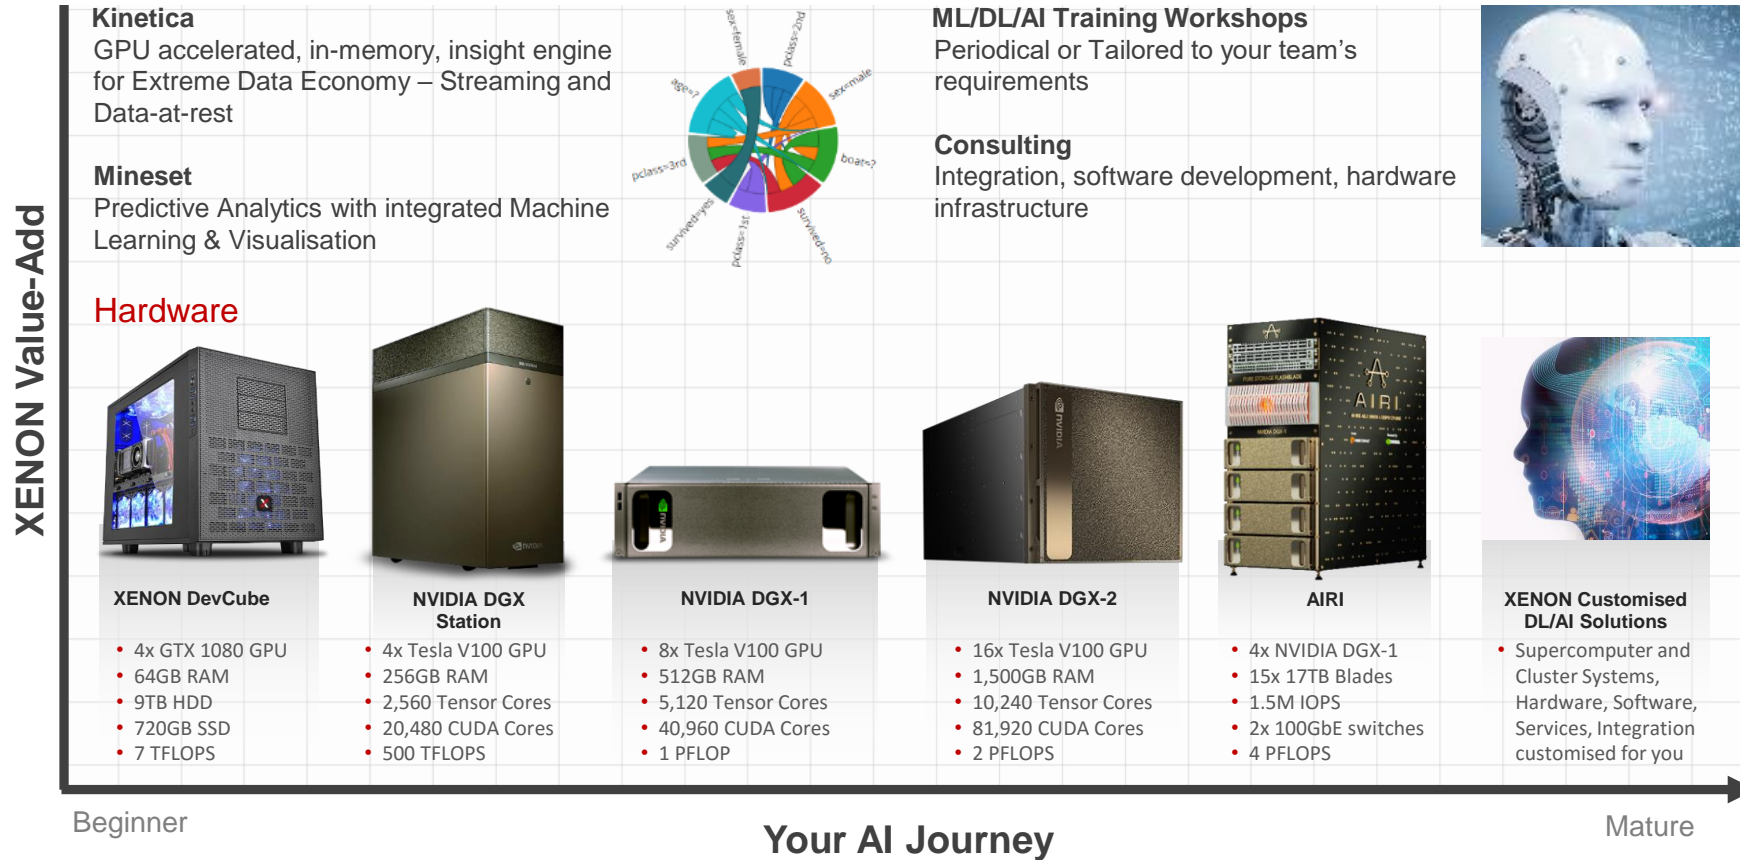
XENON Value-Add

Kinetica
GPU accelerated, in-memory, insight engine for Extreme Data Economy – Streaming and Data-at-rest

Mineset
Predictive Analytics with integrated Machine Learning & Visualisation

sex=female
pclass=2nd
sex=male
age=?
boat=?
pclass=3rd
survived=yes
pclass=1st
survived=no

ML/DL/AI Training Workshops
Periodical or Tailored to your team's requirements

Consulting
Integration, software development, hardware infrastructure

Hardware

XENON DevCube
• 4x GTX 1080 GPU
• 64GB RAM
• 9TB HDD
• 720GB SSD
• 7 TFLOPS

NVIDIA DGX Station
• 4x Tesla V100 GPU
• 256GB RAM
• 2,560 Tensor Cores
• 20,480 CUDA Cores
• 500 TFLOPS

NVIDIA DGX-1
• 8x Tesla V100 GPU
• 512GB RAM
• 5,120 Tensor Cores
• 40,960 CUDA Cores
• 1 PFLOP

NVIDIA DGX-2
• 16x Tesla V100 GPU
• 1,500GB RAM
• 10,240 Tensor Cores
• 81,920 CUDA Cores
• 2 PFLOPS

AIRI
• 4x NVIDIA DGX-1
• 15x 17TB Blades
• 1.5M IOPS
• 2x 100GbE switches
• 4 PFLOPS

XENON Customised DL/AI Solutions
• Supercomputer and Cluster Systems, Hardware, Software, Services, Integration customised for you

Beginner
Your AI Journey
Mature